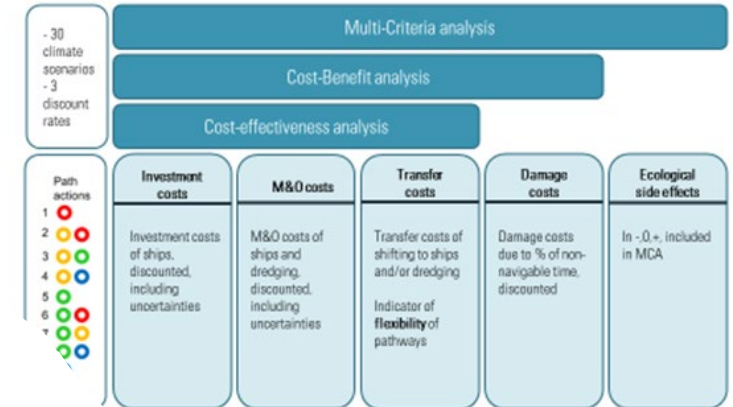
- 30 climate scenarios
- 3 discount rates

Multi-Criteria analysis

Cost-Benefit analysis

Cost-effectiveness analysis

Path actions
1
2
3
4
5
6
7
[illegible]

| Investment costs | M&O costs | Transfer costs | Damage costs | Ecological side effects |
|---|---|---|---|---|
| Investment costs of ships, discounted, including uncertainties | M&O costs of ships and dredging, discounted, including uncertainties | Transfer costs of shifting to ships and/or dredging<br><br>Indicator of **flexibility** of pathways | Damage costs due to % of non-navigable time, discounted | In -,0,+, included in MCA |